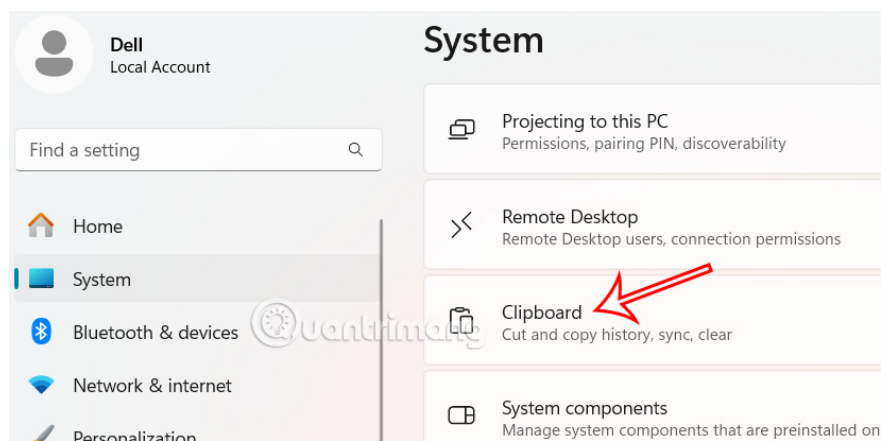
Dell
Local Account

Find a setting

Home

System

Bluetooth & devices

Network & internet

Personalization

System

Projecting to this PC
Permissions, pairing PIN, discoverability

Remote Desktop
Remote Desktop users, connection permissions

Clipboard
Cut and copy history, sync, clear

System components
Manage system components that are preinstalled on

quantrimang